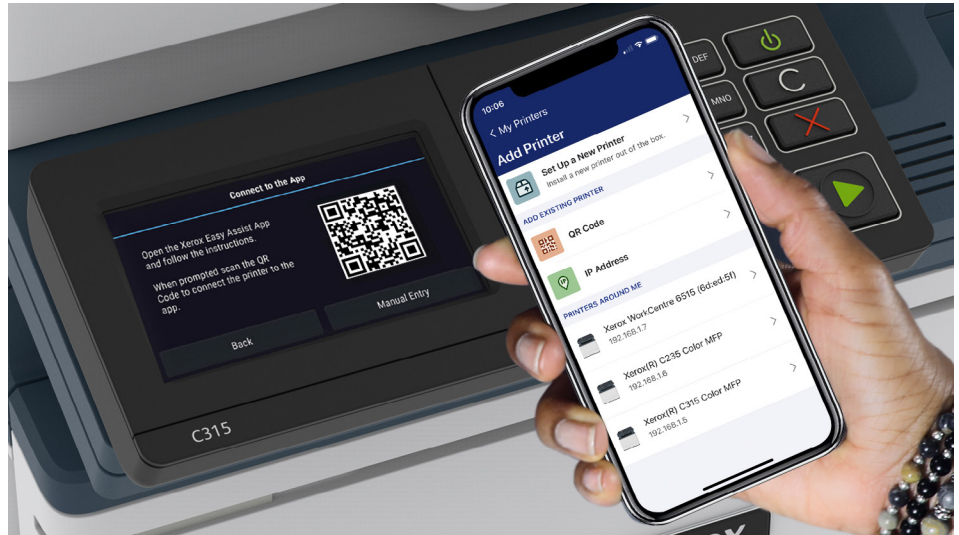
Connect to the App

Open the Xerox Easy Assist App and follow the instructions.

When prompted scan the QR Code to connect the printer to the app.

Manual Entry

Back

C315

DEF

MNO

10:06

< My Printers

Add Printer

Set Up a New Printer
Install a new printer out of the box.

ADD EXISTING PRINTER

QR Code

IP Address

PRINTERS AROUND ME

Xerox WorkCentre 6515 (6d:ed:5f)
192.168.1.7

Xerox(R) C235 Color MFP
192.168.1.6

Xerox(R) C315 Color MFP
192.168.1.5